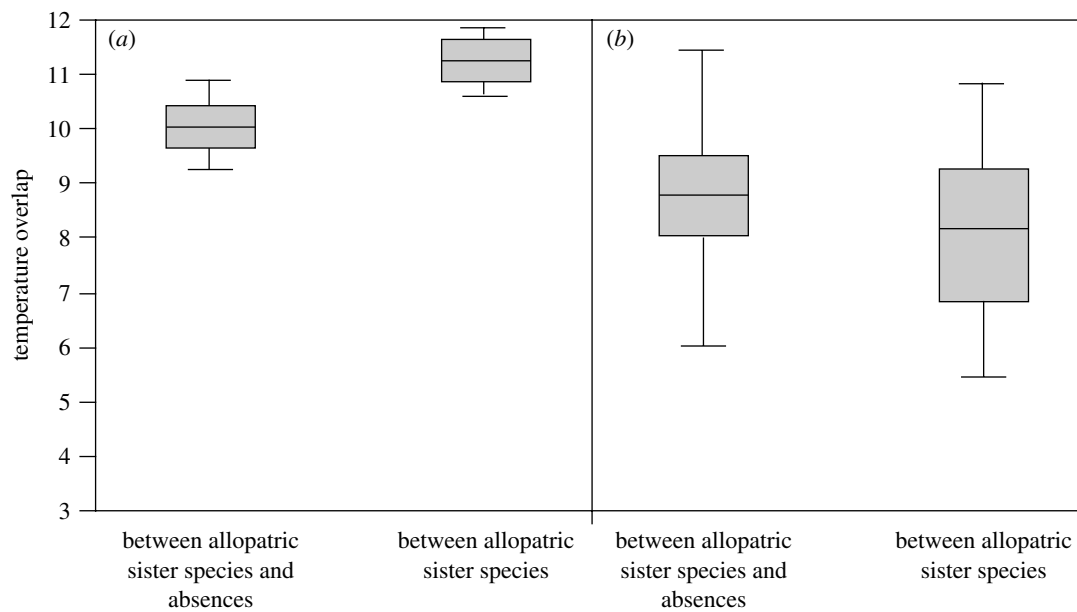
(a)

(b)

temperature overlap

12
11
10
9
8
7
6
5
4
3

between allopatric sister species and absences

between allopatric sister species

between allopatric sister species and absences

between allopatric sister species